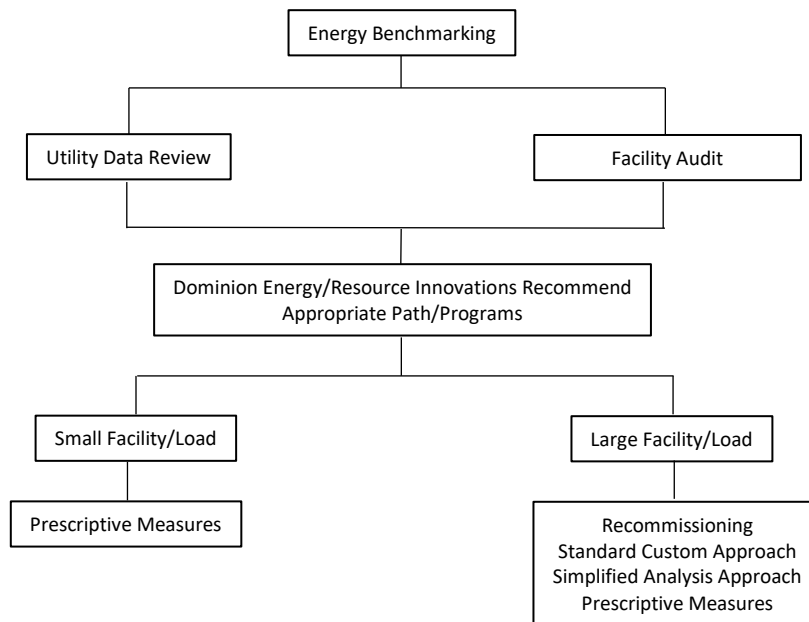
Energy Benchmarking

Utility Data Review

Facility Audit

Dominion Energy/Resource Innovations Recommend Appropriate Path/Programs

Small Facility/Load

Large Facility/Load

Prescriptive Measures

Recommissioning
Standard Custom Approach
Simplified Analysis Approach
Prescriptive Measures